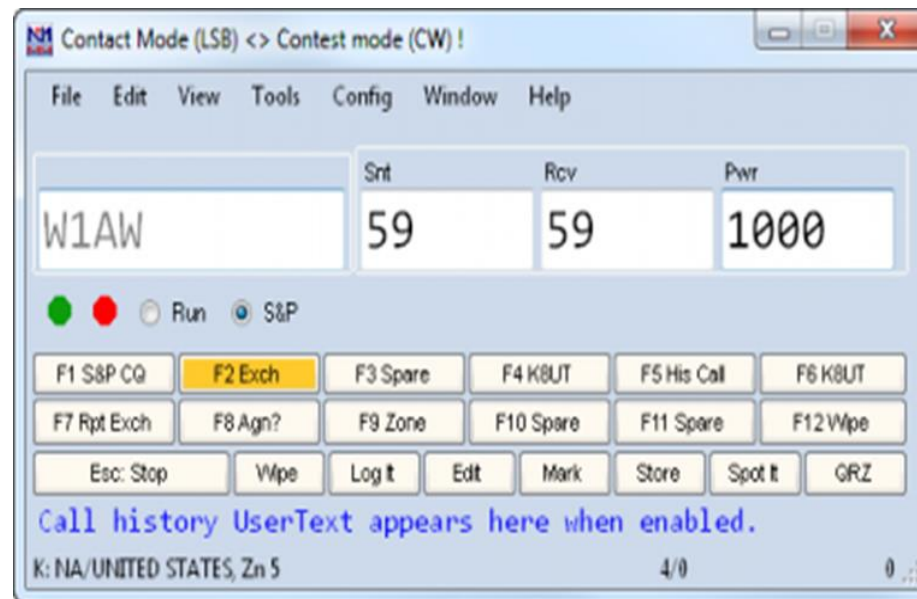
Contact Mode (LSB) <> Contest mode (CW) !

File Edit View Tools Config Window Help

Snt Rcv Pwr

W1AW 59 59 1000

Run S&P

| F1 S&P CQ | F2 Exch | F3 Spare | F4 K8UT | F5 His Call | F6 K8UT |
|---|---|---|---|---|---|
| F7 Rpt Exch | F8 Agn? | F9 Zone | F10 Spare | F11 Spare | F12 Wipe |

Esc: Stop | Wipe | Log It | Edit | Mark | Store | Spot It | QRZ

Call history UserText appears here when enabled.

K: NA/UNITED STATES, Zn 5 4/0 0